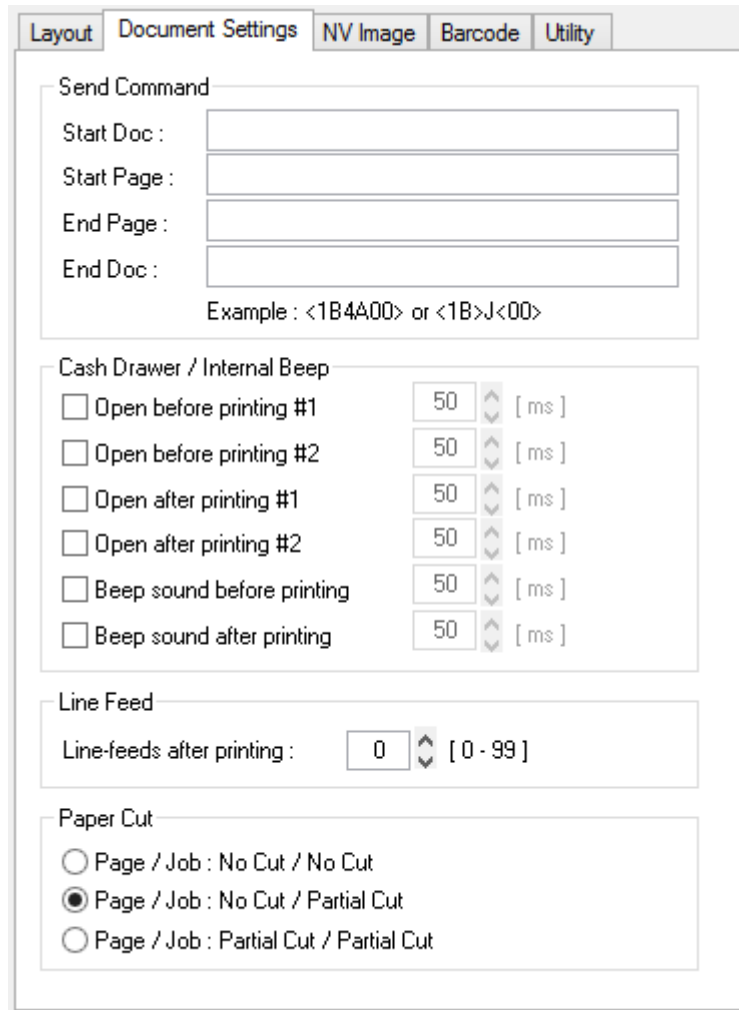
Layout | Document Settings | NV Image | Barcode | Utility

Send Command
Start Doc :
Start Page :
End Page :
End Doc :
Example : <1B4A00> or <1B>J<00>

Cash Drawer / Internal Beep
Open before printing #1 50 [ ms ]
Open before printing #2 50 [ ms ]
Open after printing #1 50 [ ms ]
Open after printing #2 50 [ ms ]
Beep sound before printing 50 [ ms ]
Beep sound after printing 50 [ ms ]

Line Feed
Line-feeds after printing : 0 [ 0 - 99 ]

Paper Cut
Page / Job : No Cut / No Cut
Page / Job : No Cut / Partial Cut
Page / Job : Partial Cut / Partial Cut